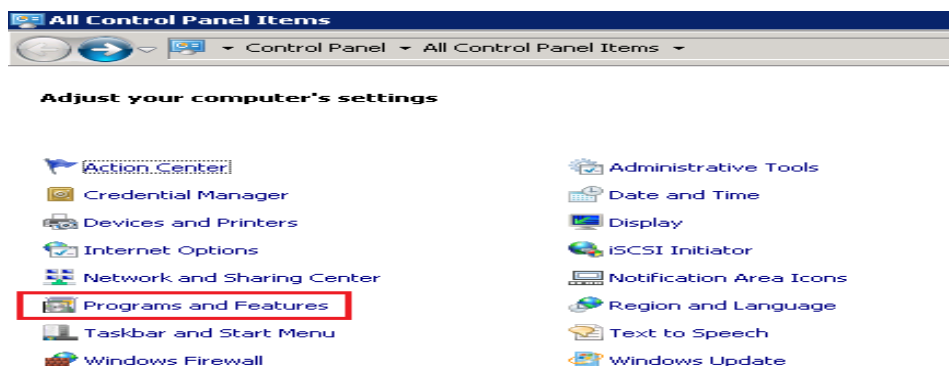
All Control Panel Items

Control Panel ▸ All Control Panel Items ▸

Adjust your computer's settings

Action Center
Credential Manager
Devices and Printers
Internet Options
Network and Sharing Center
Programs and Features
Taskbar and Start Menu
Windows Firewall

Administrative Tools
Date and Time
Display
iSCSI Initiator
Notification Area Icons
Region and Language
Text to Speech
Windows Update